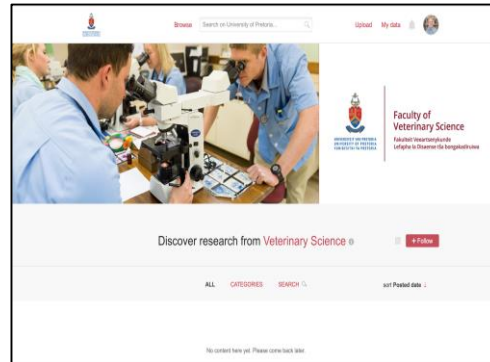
Browse Search on University of Pretoria

Upload My data

UNIVERSITEIT VAN PRETORIA
UNIVERSITY OF PRETORIA
YUNIBESITHI YA PRETORIA

Faculty of Veterinary Science
Fakulteit Veeartsenykunde
Lefapha la Disaense tša Bongakadiruiwa

Discover research from Veterinary Science

+ Follow

ALL CATEGORIES SEARCH

sort Posted date

No content here yet. Please come back later.